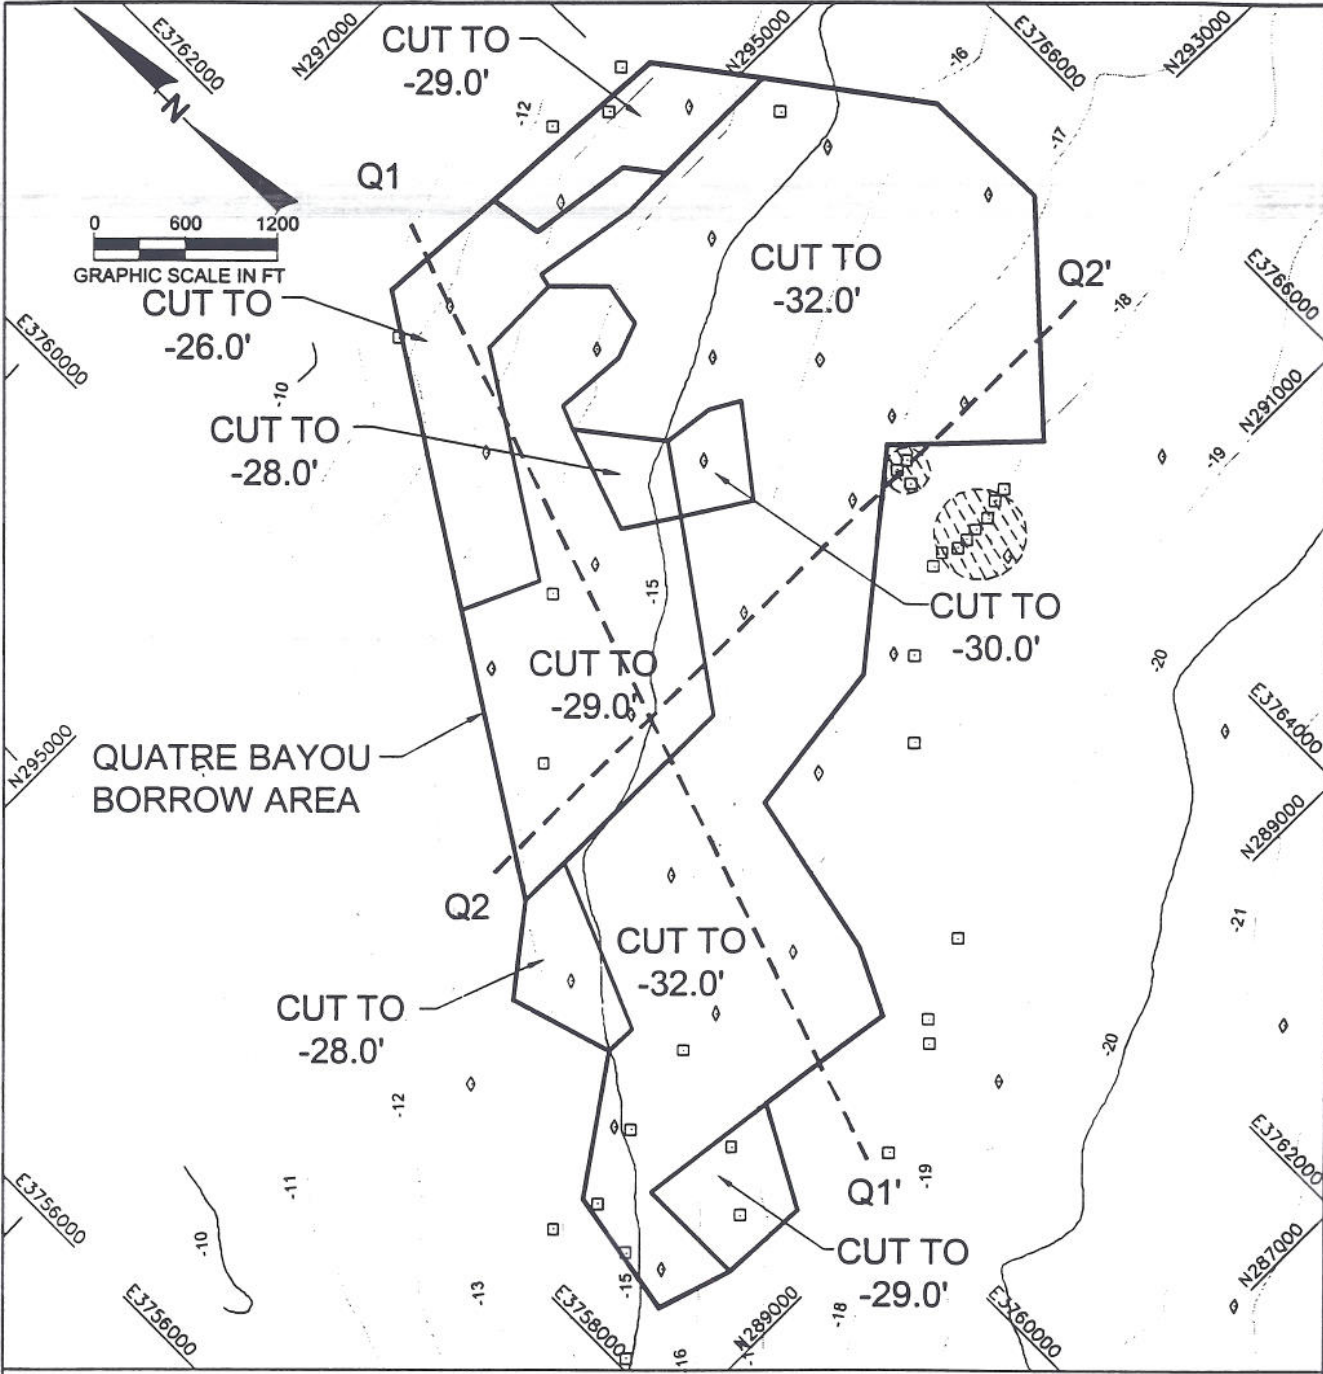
E3762000
N297000
CUT TO
-29.0'
N295000
-16
E3766000
N293000
N
-12
-17
Q1
0 600 1200
GRAPHIC SCALE IN FT
CUT TO
-32.0'
Q2'
-18
E3766000
CUT TO
-26.0'
E3760000
-10
N291000
CUT TO
-28.0'
-19
CUT TO
-30.0'
-15
CUT TO
-29.0'
-20
E3764000
N295000
QUATRE BAYOU
BORROW AREA
N289000
Q2
CUT TO
-32.0'
-21
CUT TO
-28.0'
-20
-12
E3762000
-19
Q1'
-11
E3756000
CUT TO
-29.0'
N287000
-10
-13
-15
E3756000
E3758000
N289000
-18
E3760000
16